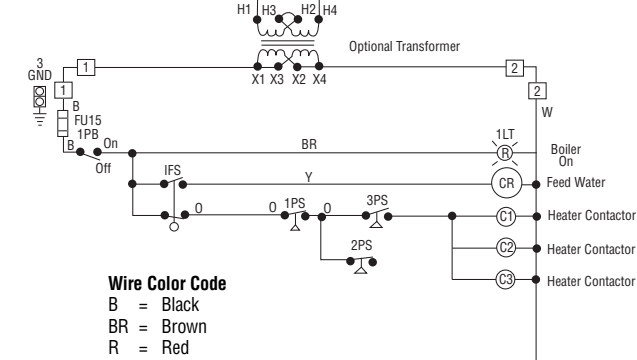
H1 H3 H2 H4

Optional Transformer

X1 X3 X2 X4

3
GND

1

1

B

FU15

1PB

B

On

Off

2

2

W

BR

1LT

R

Boiler
On

IFS

Y

CR

Feed Water

0

0

1PS

0

3PS

C1

Heater Contactor

2PS

C2

Heater Contactor

C3

Heater Contactor

**Wire Color Code**
B = Black
BR = Brown
R = Red